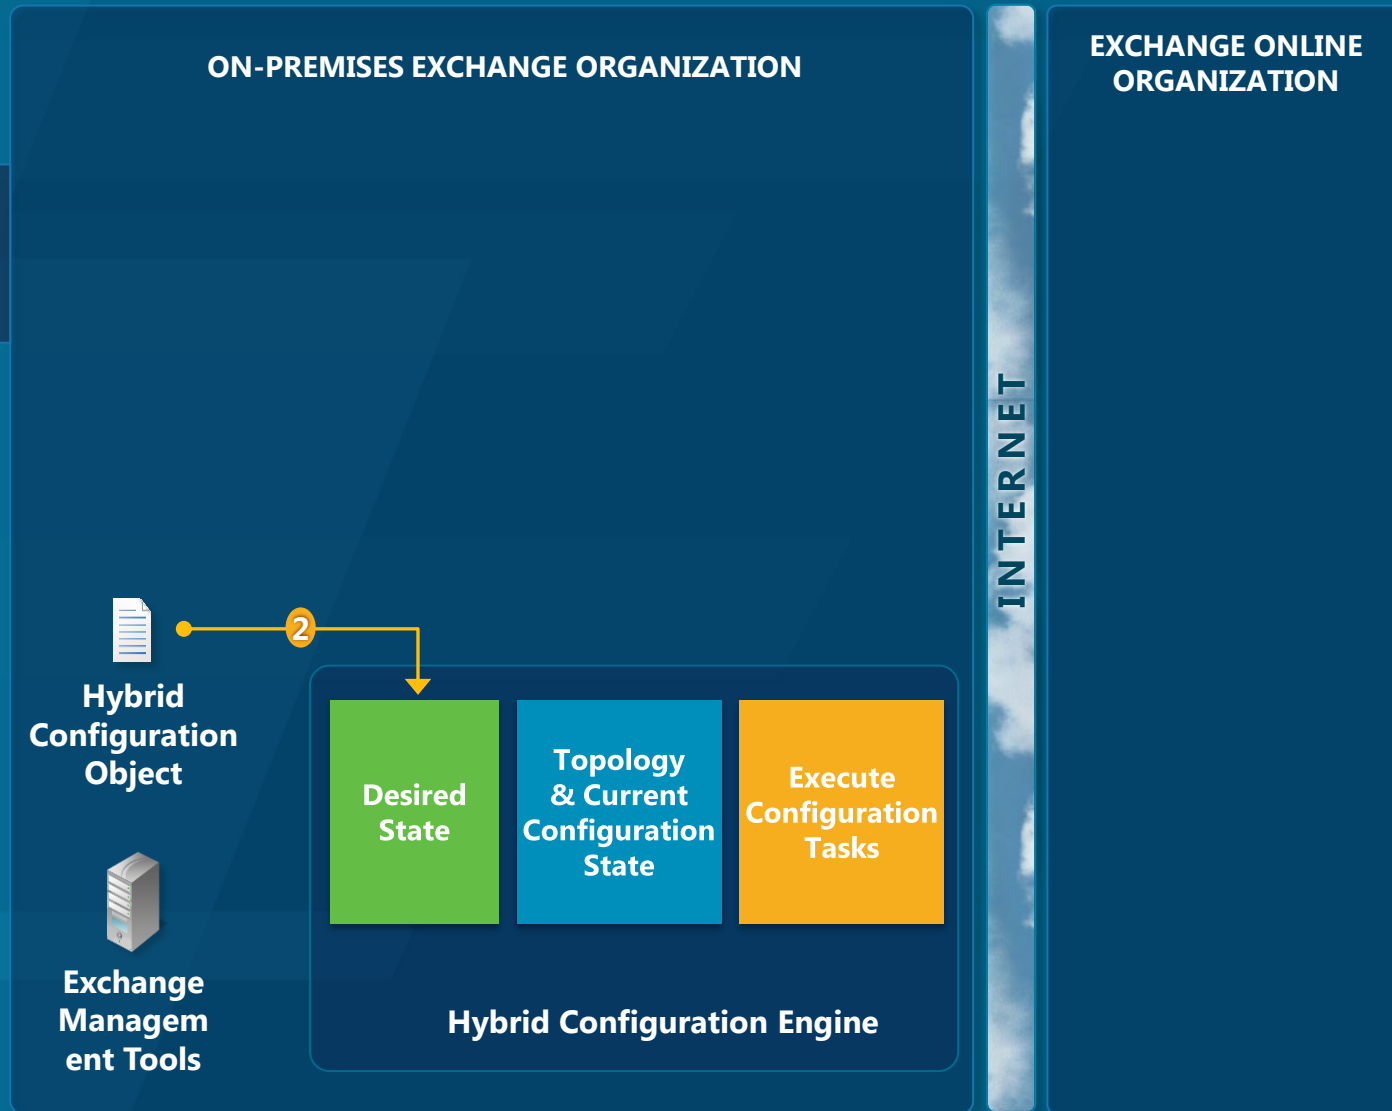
ON-PREMISES EXCHANGE ORGANIZATION

INTERNET

EXCHANGE ONLINE ORGANIZATION

2

Hybrid Configuration Object

Desired State

Topology & Current Configuration State

Execute Configuration Tasks

Exchange Managem ent Tools

Hybrid Configuration Engine